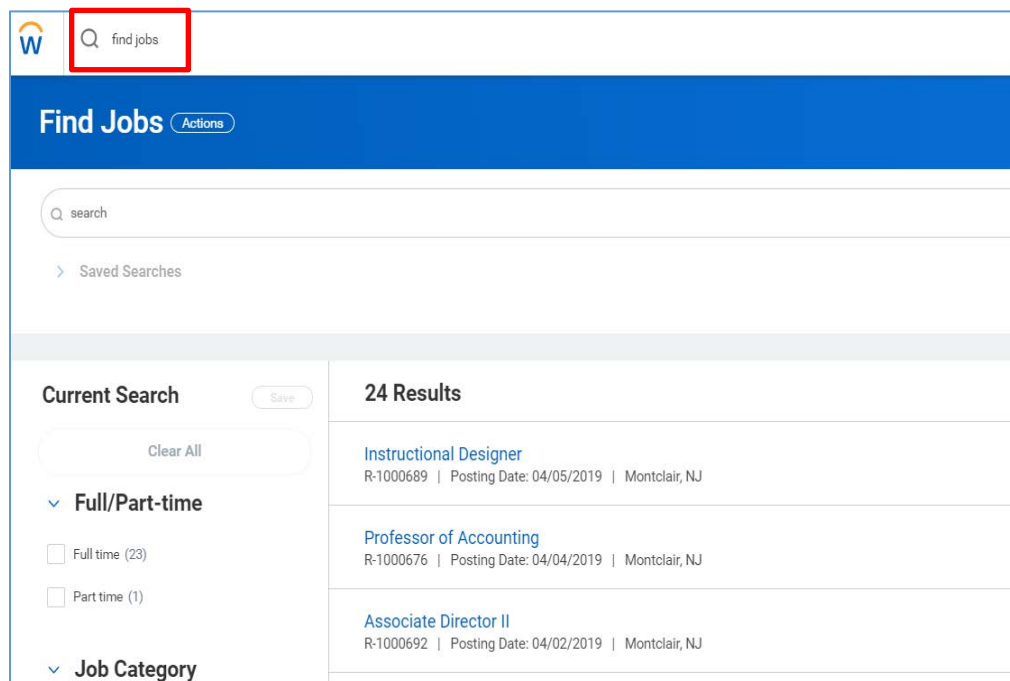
W

find jobs

Find Jobs Actions

search

Saved Searches

Current Search

Save

Clear All

Full/Part-time

Full time (23)

Part time (1)

Job Category

24 Results

Instructional Designer
R-1000689 | Posting Date: 04/05/2019 | Montclair, NJ

Professor of Accounting
R-1000676 | Posting Date: 04/04/2019 | Montclair, NJ

Associate Director II
R-1000692 | Posting Date: 04/02/2019 | Montclair, NJ